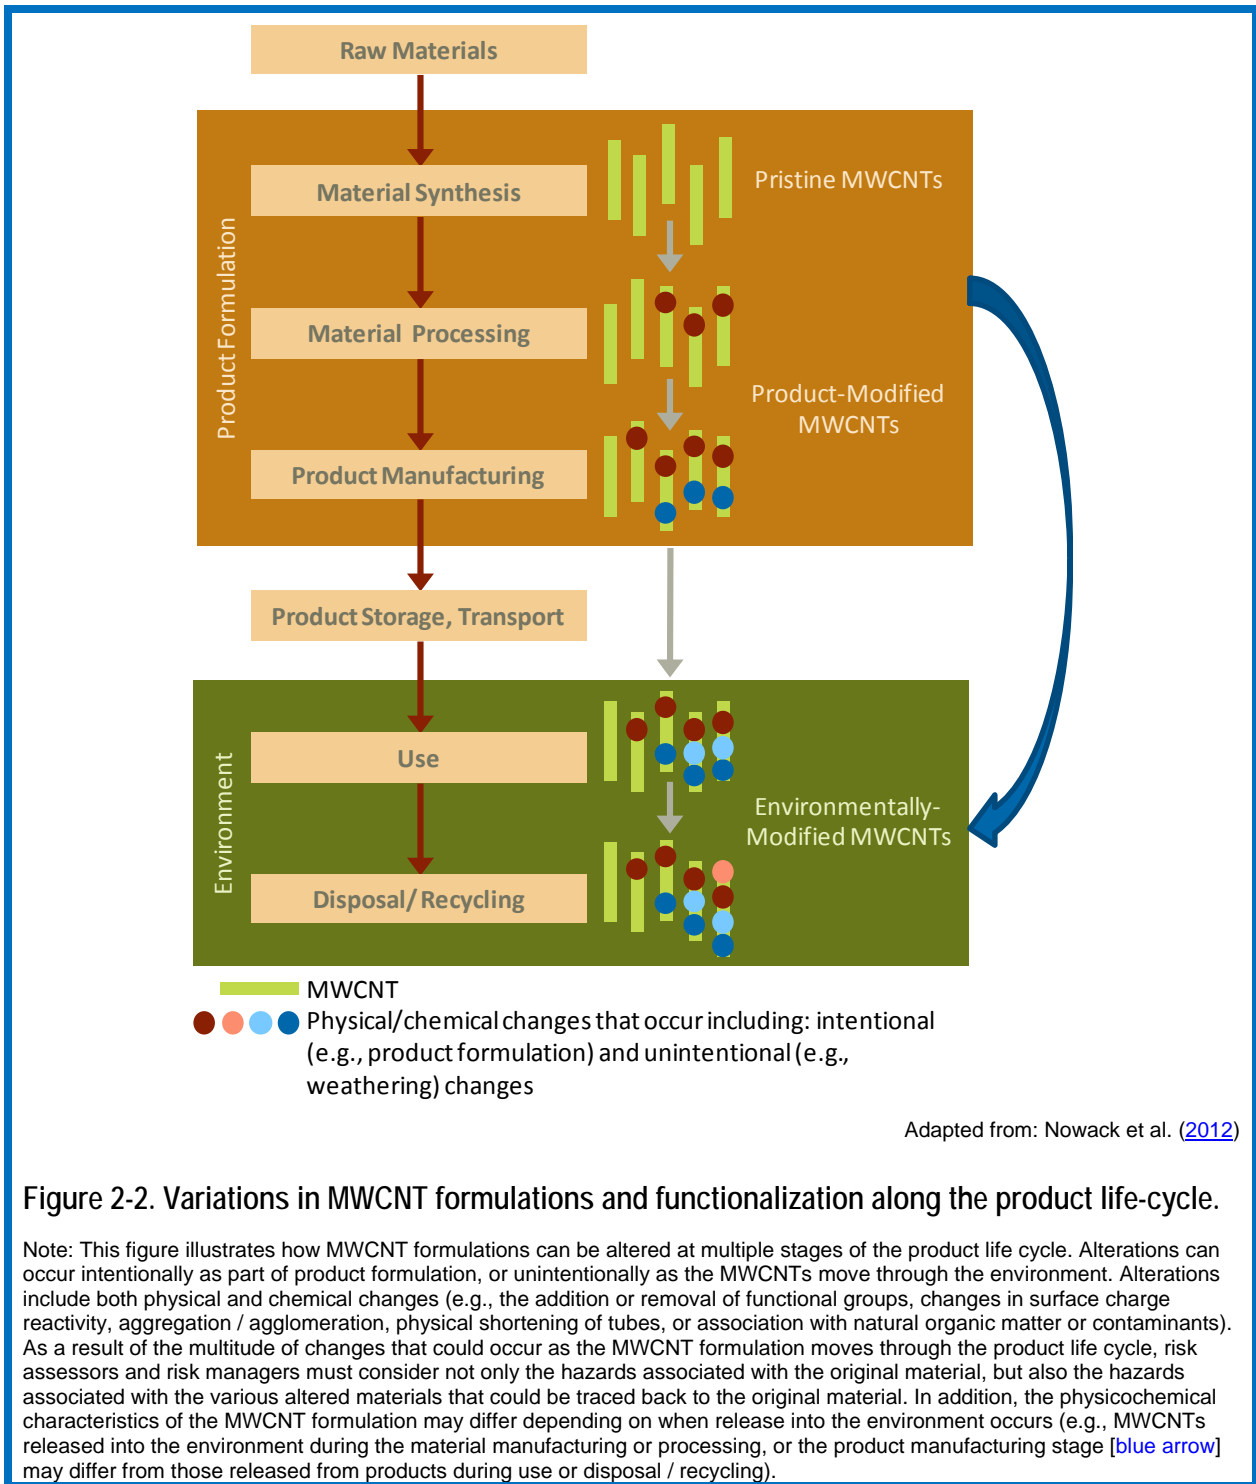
Raw Materials

Product Formulation

Material Synthesis

Pristine MWCNTs

Material Processing

Product-Modified MWCNTs

Product Manufacturing

Product Storage, Transport

Environment

Use

Environmentally-Modified MWCNTs

Disposal/ Recycling

MWCNT

Physical/chemical changes that occur including: intentional (e.g., product formulation) and unintentional (e.g., weathering) changes

Adapted from: Nowack et al. (2012)

Figure 2-2. Variations in MWCNT formulations and functionalization along the product life-cycle.

Note: This figure illustrates how MWCNT formulations can be altered at multiple stages of the product life cycle. Alterations can occur intentionally as part of product formulation, or unintentionally as the MWCNTs move through the environment. Alterations include both physical and chemical changes (e.g., the addition or removal of functional groups, changes in surface charge reactivity, aggregation / agglomeration, physical shortening of tubes, or association with natural organic matter or contaminants). As a result of the multitude of changes that could occur as the MWCNT formulation moves through the product life cycle, risk assessors and risk managers must consider not only the hazards associated with the original material, but also the hazards associated with the various altered materials that could be traced back to the original material. In addition, the physicochemical characteristics of the MWCNT formulation may differ depending on when release into the environment occurs (e.g., MWCNTs released into the environment during the material manufacturing or processing, or the product manufacturing stage [blue arrow] may differ from those released from products during use or disposal / recycling).